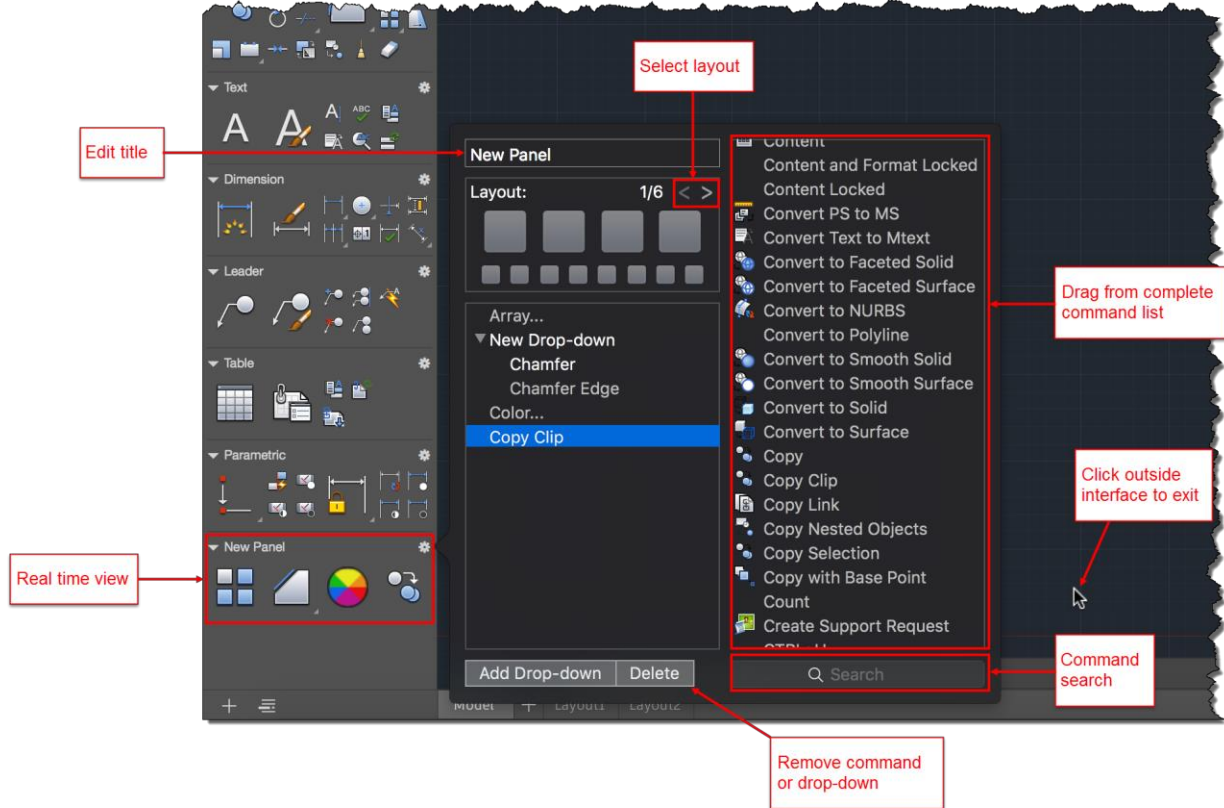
Select layout

Edit title

Text

Dimension

Leader

Table

Parametric

New Panel

Real time view

New Panel

Layout: 1/6

Array...
▼ New Drop-down
Chamfer
Chamfer Edge
Color...
Copy Clip

Add Drop-down | Delete

Content
Content and Format Locked
Content Locked
Convert PS to MS
Convert Text to Mtext
Convert to Faceted Solid
Convert to Faceted Surface
Convert to NURBS
Convert to Polyline
Convert to Smooth Solid
Convert to Smooth Surface
Convert to Solid
Convert to Surface
Copy
Copy Clip
Copy Link
Copy Nested Objects
Copy Selection
Copy with Base Point
Count
Create Support Request

Search

Drag from complete command list

Click outside interface to exit

Command search

Remove command or drop-down

Model | Layout1 | Layout2